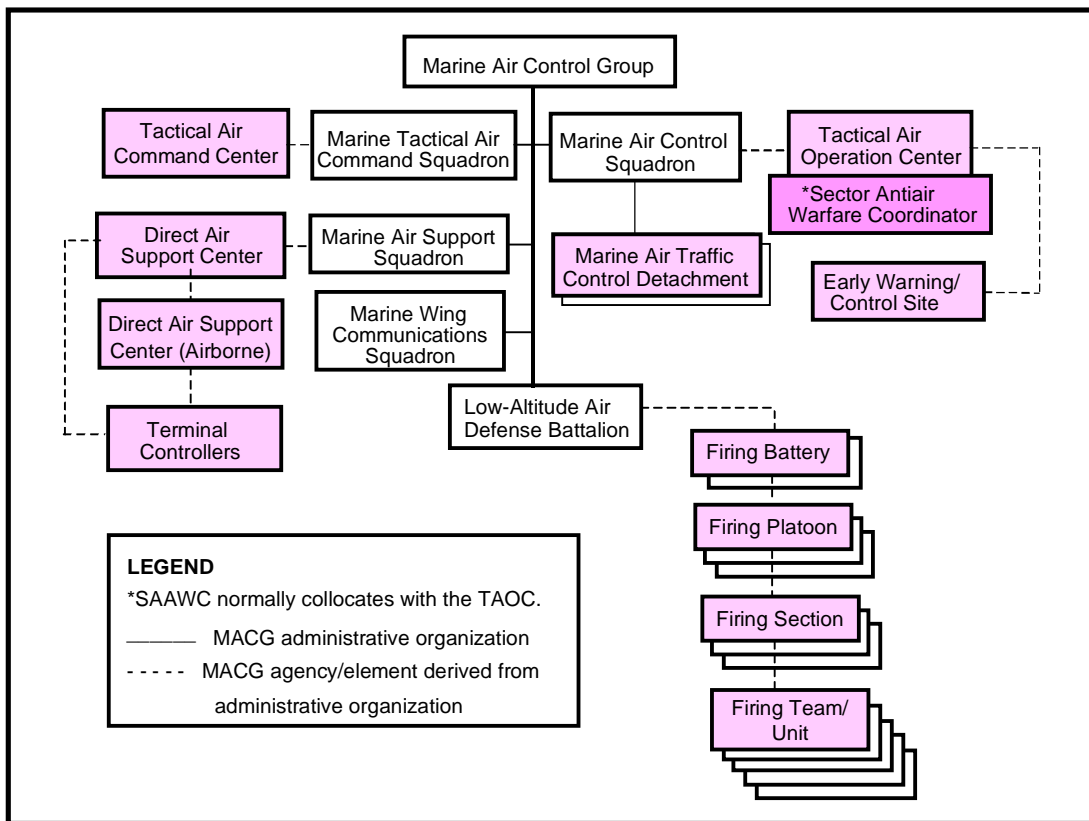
Marine Air Control Group

Tactical Air Command Center

Marine Tactical Air Command Squadron

Marine Air Control Squadron

Tactical Air Operation Center

*Sector Antiair Warfare Coordinator

Direct Air Support Center

Marine Air Support Squadron

Marine Air Traffic Control Detachment

Early Warning/ Control Site

Direct Air Support Center (Airborne)

Marine Wing Communications Squadron

Low-Altitude Air Defense Battalion

Terminal Controllers

Firing Battery

Firing Platoon

Firing Section

Firing Team/ Unit

LEGEND

*SAAWC normally collocates with the TAOC.

——— MACG administrative organization

- - - - MACG agency/element derived from administrative organization